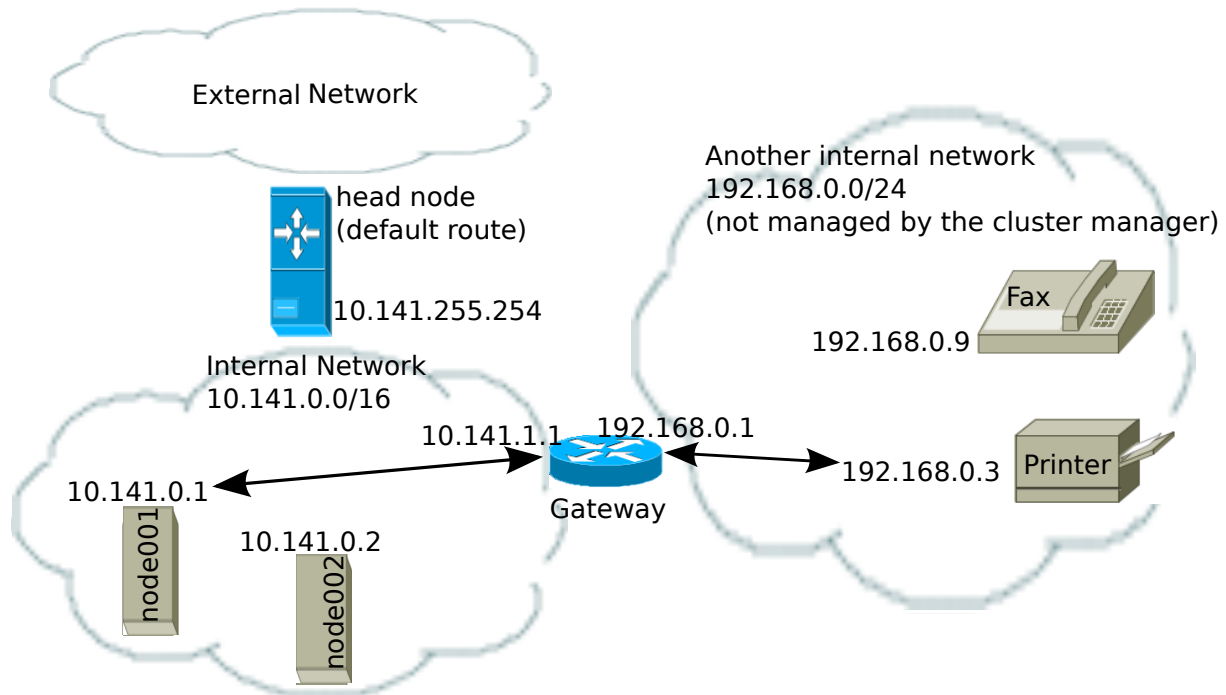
External Network

head node
(default route)

10.141.255.254

Another internal network
192.168.0.0/24
(not managed by the cluster manager)

Fax

192.168.0.9

Internal Network
10.141.0.0/16

10.141.1.1

192.168.0.1

Printer

192.168.0.3

10.141.0.1

Gateway

10.141.0.2

node001

node002